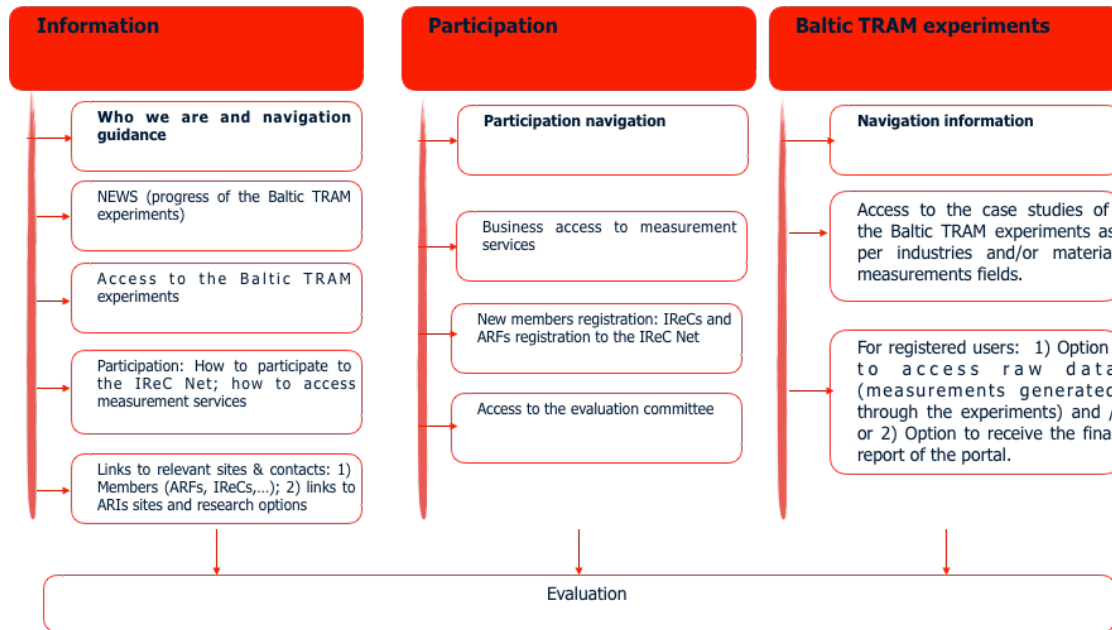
Information

Who we are and navigation guidance

NEWS (progress of the Baltic TRAM experiments)

Access to the Baltic TRAM experiments

Participation: How to participate to the IReC Net; how to access measurement services

Links to relevant sites & contacts: 1) Members (ARFs, IReCs,...); 2) links to ARIs sites and research options

Participation

Participation navigation

Business access to measurement services

New members registration: IReCs and ARFs registration to the IReC Net

Access to the evaluation committee

Baltic TRAM experiments

Navigation information

Access to the case studies of the Baltic TRAM experiments as per industries and/or materia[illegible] measurements fields.

For registered users: 1) Option to access raw data (measurements generated through the experiments) and / or 2) Option to receive the fina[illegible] report of the portal.

Evaluation